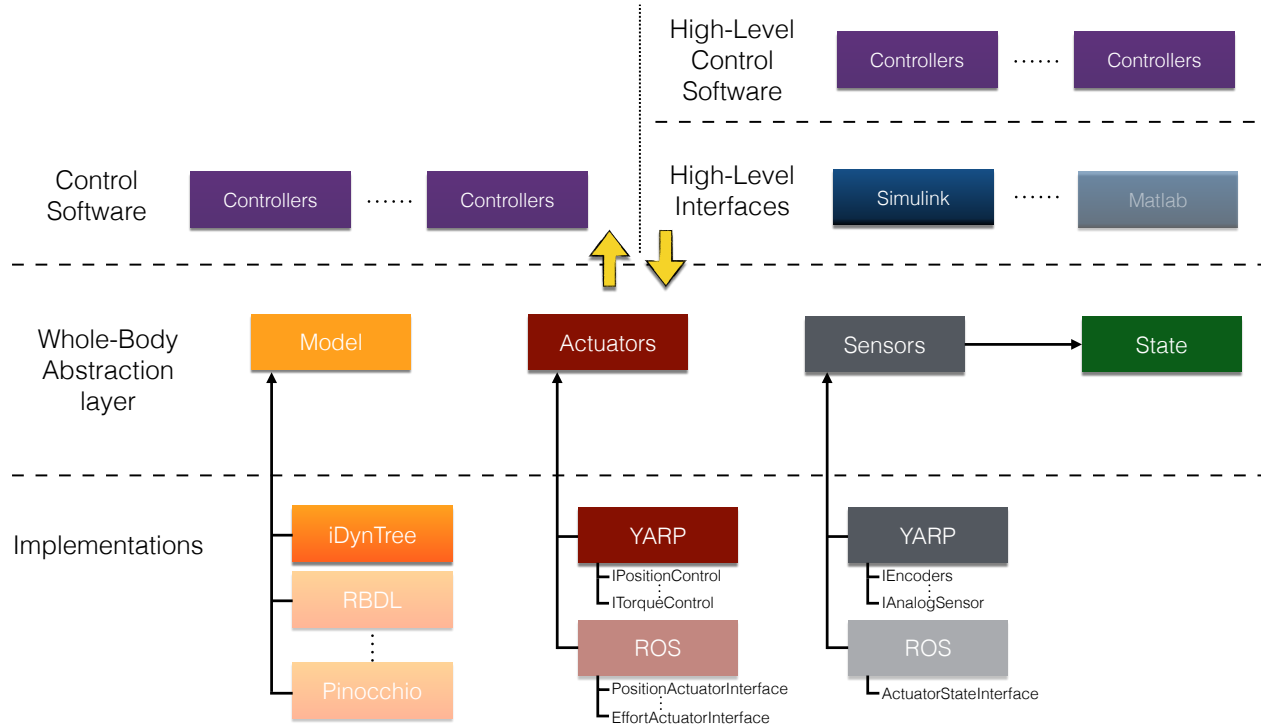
High-Level Control Software

Controllers ······ Controllers

Control Software

Controllers ······ Controllers

High-Level Interfaces

Simulink ······ Matlab

Whole-Body Abstraction layer

Model

Actuators

Sensors

State

Implementations

iDynTree

RBDL

Pinocchio

YARP

IPositionControl

ITorqueControl

ROS

PositionActuatorInterface

EffortActuatorInterface

YARP

IEncoders

IAnalogSensor

ROS

ActuatorStateInterface